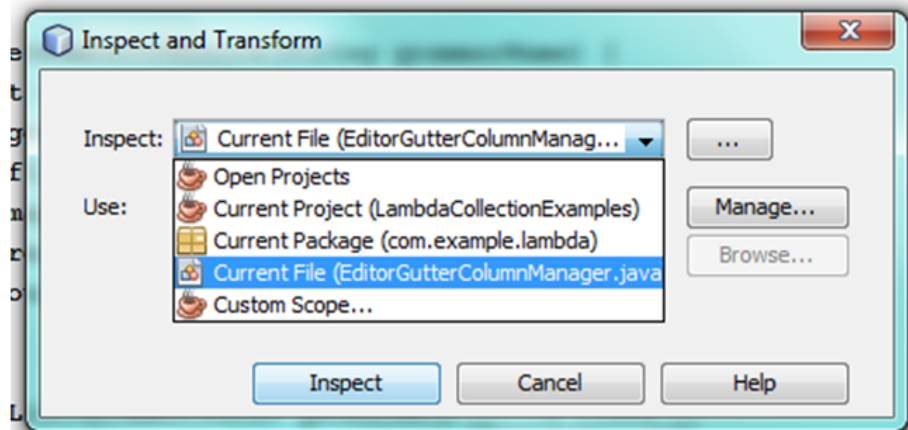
Inspect and Transform

Inspect: Current File (EditorGutterColumnManag...

...

Use:

Open Projects
Current Project (LambdaCollectionExamples)
Current Package (com.example.lambda)
Current File (EditorGutterColumnManager.java
Custom Scope...

Manage...

Browse...

Inspect

Cancel

Help